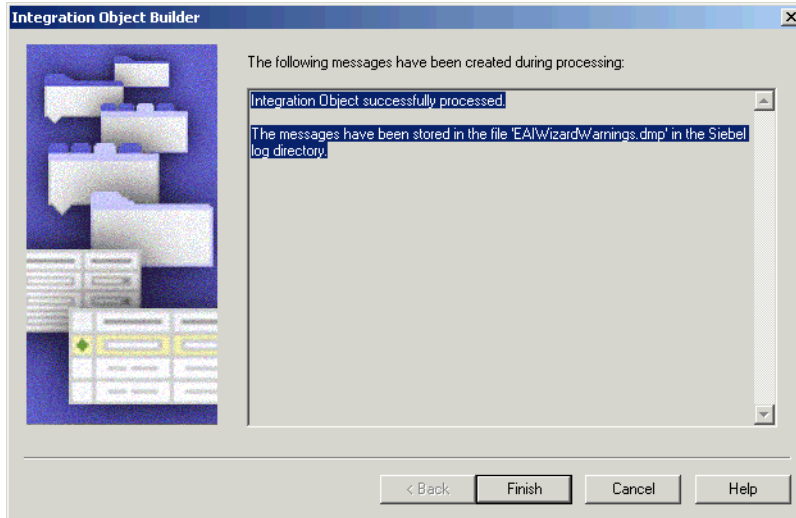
Integration Object Builder

The following messages have been created during processing:

Integration Object successfully processed.

The messages have been stored in the file 'EAIWizardWarnings.dmp' in the Siebel log directory.

< Back
Finish
Cancel
Help